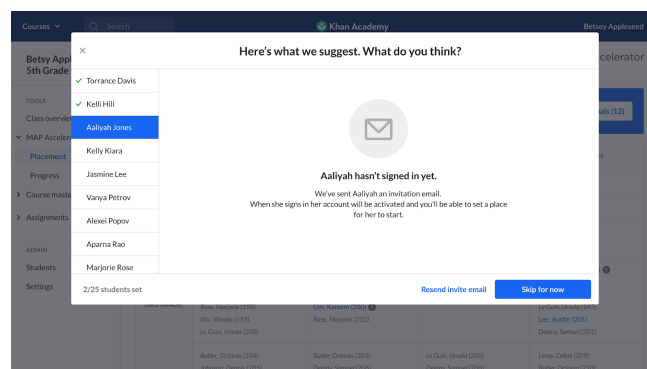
Courses
Search
Khan Academy
Betsey Appleseed

Betsy Appl
5th Grade

TOOLS
Class overvie
MAP Acceler
Placement
Progress
Course maste
Assignments

ADMIN
Students
Settings

celerator
als (12)

×
Here's what we suggest. What do you think?

Torrance Davis
Kelli Hill
Aaliyah Jones
Kelly Kiara
Jasmine Lee
Vanya Petrov
Alexei Popov
Aparna Rao
Marjorie Rose

Aaliyah hasn't signed in yet.
We've sent Aaliyah an invitation email.
When she signs in her account will be activated and you'll be able to set a place for her to start.

2/25 students set
Resend invite email
Skip for now

Rose, Marjorie (198)
Wu, Wanda (199)
Le Guin, Ursula (200)
Lim, Kareem (200)
Rose, Marjorie (202)
Le Guin, Ursula (199)
Lee, Austin (201)
Delany, Samuel (201)
Butler, Octavia (204)
Butler, Octavia (203)
Le Guin, Ursula (205)
Leroy, Celina (209)